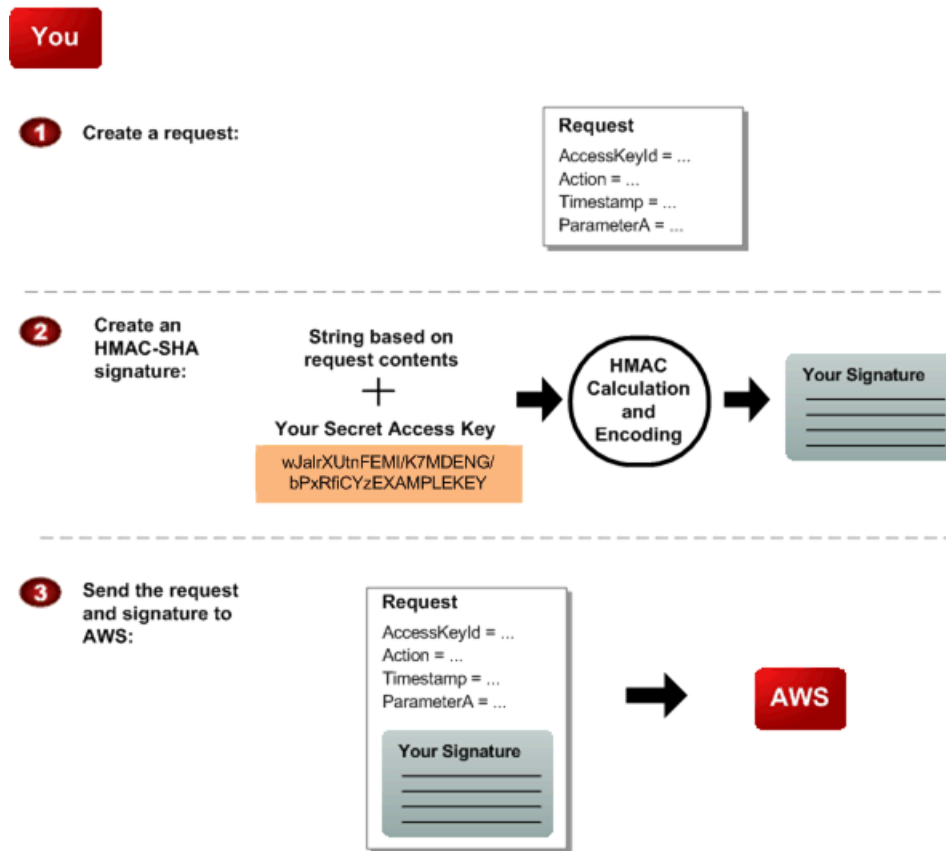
You

1 Create a request:

Request
AccessKeyId = ...
Action = ...
Timestamp = ...
ParameterA = ...

2 Create an HMAC-SHA signature:

String based on request contents
+
Your Secret Access Key
wJalrXUtnFEMI/K7MDENG/bPxRfiCYzEXAMPLEKEY

HMAC Calculation and Encoding

Your Signature

3 Send the request and signature to AWS:

Request
AccessKeyId = ...
Action = ...
Timestamp = ...
ParameterA = ...

Your Signature

AWS